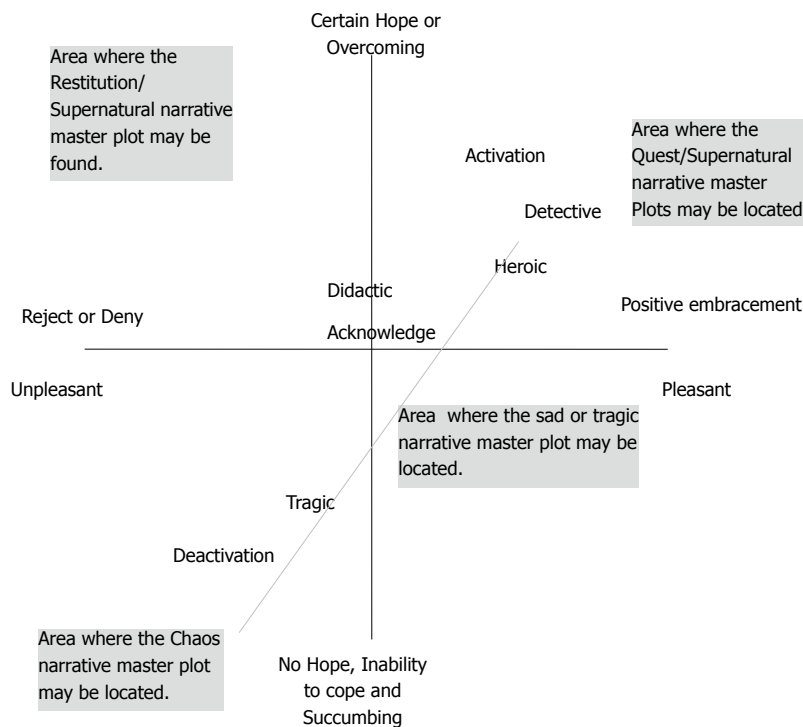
Certain Hope or Overcoming

Area where the Restitution/ Supernatural narrative master plot may be found.

Activation

Area where the Quest/Supernatural narrative master Plots may be located

Detective

Heroic

Didactic

Reject or Deny

Positive embracement

Acknowledge

Unpleasant

Pleasant

Area where the sad or tragic narrative master plot may be located.

Tragic

Deactivation

Area where the Chaos narrative master plot may be located.

No Hope, Inability to cope and Succumbing